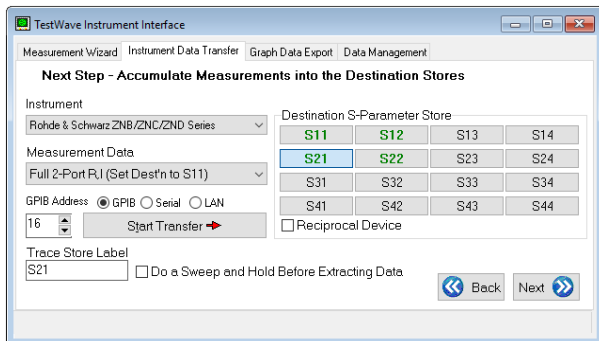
TestWave Instrument Interface

Measurement Wizard | Instrument Data Transfer | Graph Data Export | Data Management

Next Step - Accumulate Measurements into the Destination Stores

Instrument
Rohde & Schwarz ZNB/ZNC/ZND Series

Measurement Data
Full 2-Port R,I (Set Dest'n to S11)

GPIB Address GPIB Serial LAN
16
Start Transfer

Destination S-Parameter Store

| S11 | S12 | S13 | S14 |
|---|---|---|---|
| S21 | S22 | S23 | S24 |
| S31 | S32 | S33 | S34 |
| S41 | S42 | S43 | S44 |

Reciprocal Device

Trace Store Label
S21
Do a Sweep and Hold Before Extracting Data

Back
Next